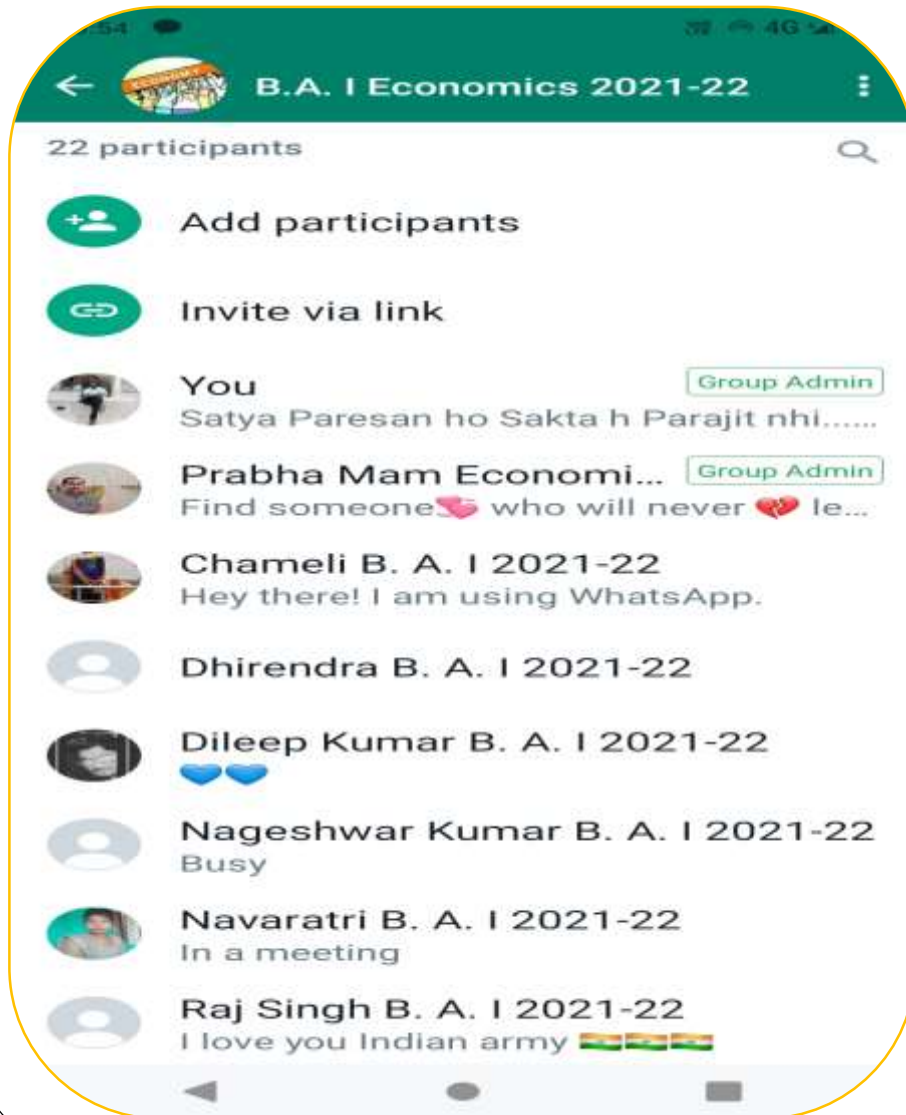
:54

4G

B.A. I Economics 2021-22

22 participants

Add participants

Invite via link

You
Group Admin
Satya Paresan ho Sakta h Parajit nhi......

Prabha Mam Economi...
Group Admin
Find someone💘 who will never 💔 le...

Chameli B. A. I 2021-22
Hey there! I am using WhatsApp.

Dhirendra B. A. I 2021-22

Dileep Kumar B. A. I 2021-22
💙💙

Nageshwar Kumar B. A. I 2021-22
Busy

Navaratri B. A. I 2021-22
In a meeting

Raj Singh B. A. I 2021-22
I love you Indian army 🇮🇳🇮🇳🇮🇳